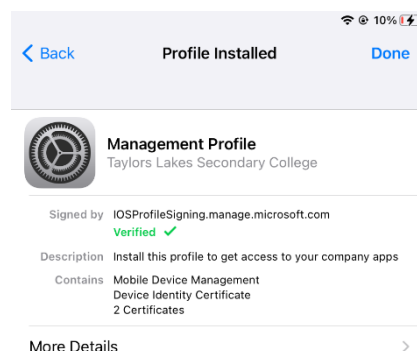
10%

Back Profile Installed Done

Management Profile
Taylors Lakes Secondary College

Signed by IOSProfileSigning.manage.microsoft.com
Verified ✓

Description Install this profile to get access to your company apps

Contains Mobile Device Management
Device Identity Certificate
2 Certificates

More Details